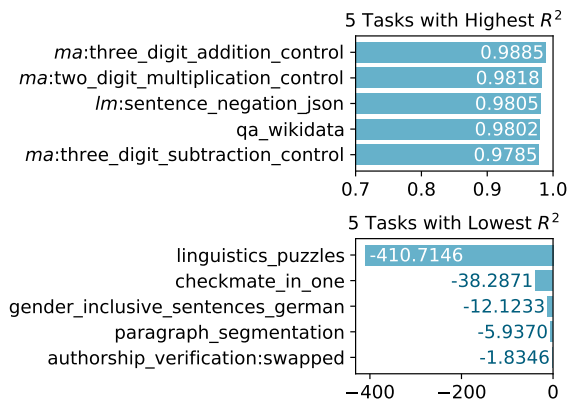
5 Tasks with Highest $R^2$

$ma$:three_digit_addition_control 0.9885
$ma$:two_digit_multiplication_control 0.9818
$lm$:sentence_negation_json 0.9805
qa_wikidata 0.9802
$ma$:three_digit_subtraction_control 0.9785

0.7 0.8 0.9 1.0

5 Tasks with Lowest $R^2$

linguistics_puzzles -410.7146
checkmate_in_one -38.2871
gender_inclusive_sentences_german -12.1233
paragraph_segmentation -5.9370
authorship_verification:swapped -1.8346

−400 −200 0